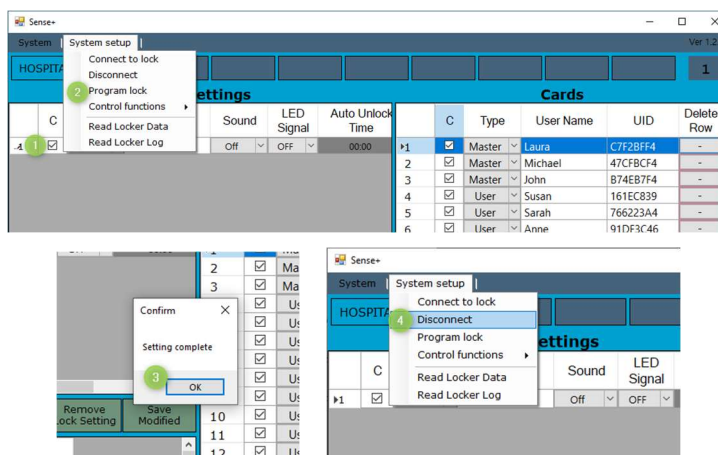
Sense+

System | System setup |

Ver 1.2

HOSPITA

Connect to lock
Disconnect
2 Program lock
Control functions
Read Locker Data
Read Locker Log

ettings

1

C

Sound

LED Signal

Auto Unlock Time

1

Off

OFF

00:00

Cards

| | C | Type | User Name | UID | Delete Row |
|---|---|---|---|---|---|
| ▸1 | ☑ | Master | Laura | C7F2BFF4 | - |
| 2 | ☑ | Master | Michael | 47CFBCF4 | - |
| 3 | ☑ | Master | John | B74EB7F4 | - |
| 4 | ☑ | User | Susan | 161EC839 | - |
| 5 | ☑ | User | Sarah | 766223A4 | - |
| 6 | ☑ | User | Anne | 91DF3C46 | - |

Confirm

Setting complete

3

OK

Remove Lock Setting

Save Modified

| |
|---|
| 1 |
| 2 ☑ Ma |
| 3 ☑ Ma |
| ☑ Us |
| ☑ Us |
| ☑ Us |
| ☑ Us |
| ☑ Us |
| ☑ Us |
| ☑ Us |
| 10 ☑ Us |
| 11 ☑ Us |
| 12 |

Sense+

System | System setup |

HOSPITA

Connect to lock
4 Disconnect
Program lock
Control functions
Read Locker Data
Read Locker Log

ettings

C

Sound

LED Signal

▸1

Off

OFF